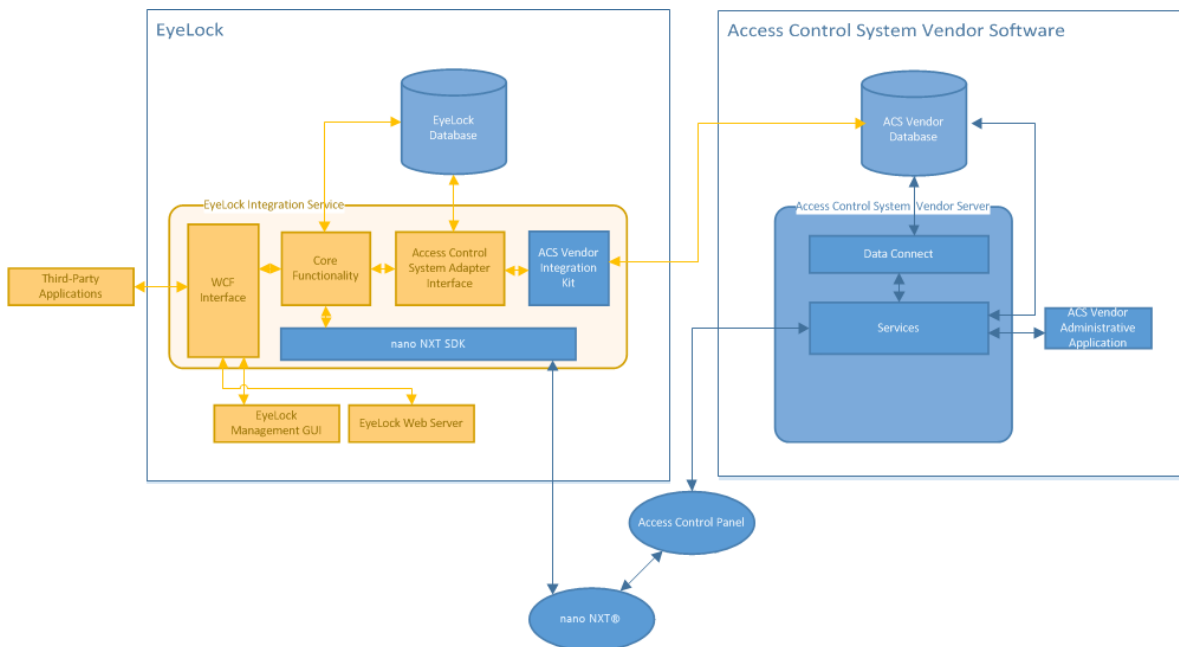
EyeLock

EyeLock Database

EyeLock Integration Service

Third-Party Applications

WCF Interface

Core Functionality

Access Control System Adapter Interface

ACS Vendor Integration Kit

nano NXT SDK

EyeLock Management GUI

EyeLock Web Server

Access Control System Vendor Software

ACS Vendor Database

Access Control System Vendor Server

Data Connect

Services

ACS Vendor Administrative Application

Access Control Panel

nano NXT®